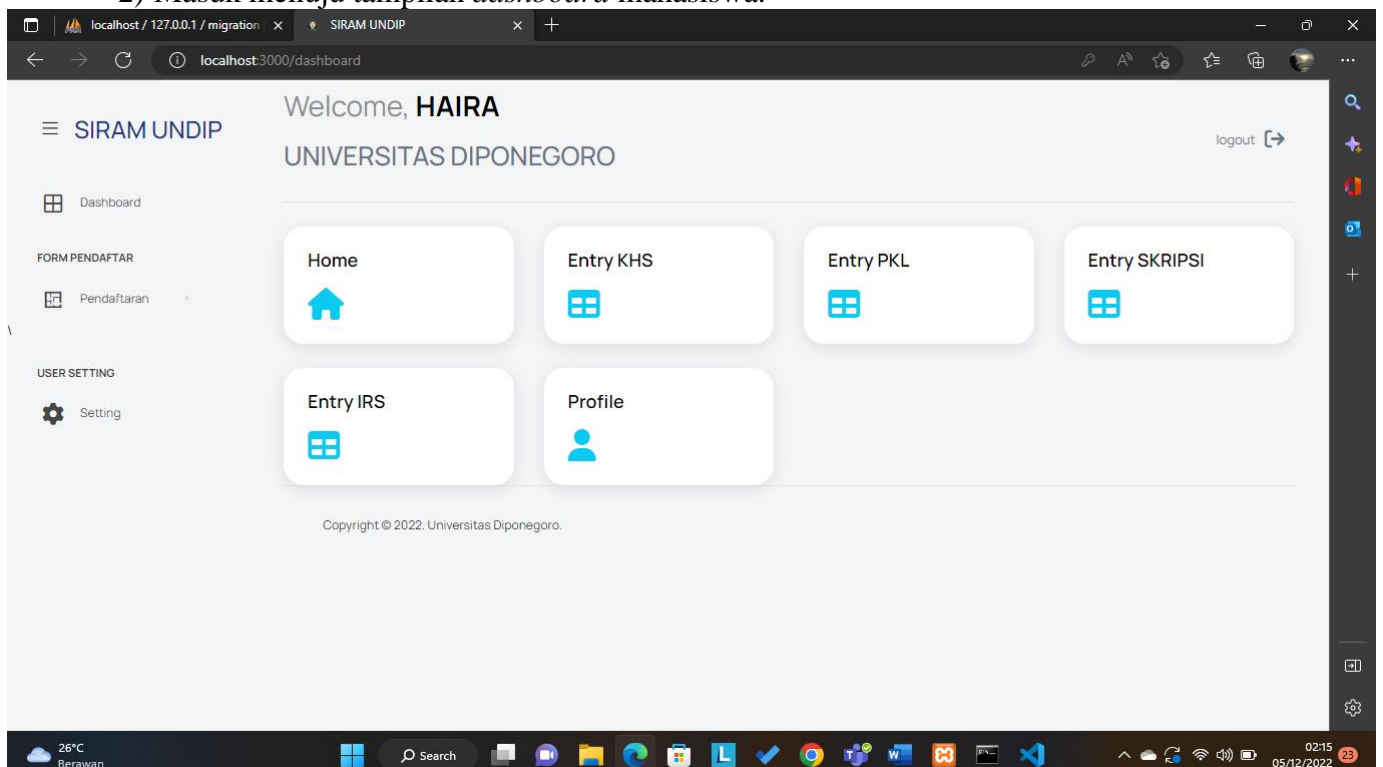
2) Masuk menuju tampilan *dashboard* mahasiswa.

localhost / 127.0.0.1 / migration ×
SIRAM UNDIP ×
localhost:3000/dashboard

SIRAM UNDIP

Welcome, **HAIRA**

UNIVERSITAS DIPONEGORO

logout

Dashboard

FORM PENDAFTAR

Pendaftaran

USER SETTING

Setting

Home

Entry KHS

Entry PKL

Entry SKRIPSI

Entry IRS

Profile

Copyright © 2022. Universitas Diponegoro.

26°C
Berawan

Search

02:15
05/12/2022

23